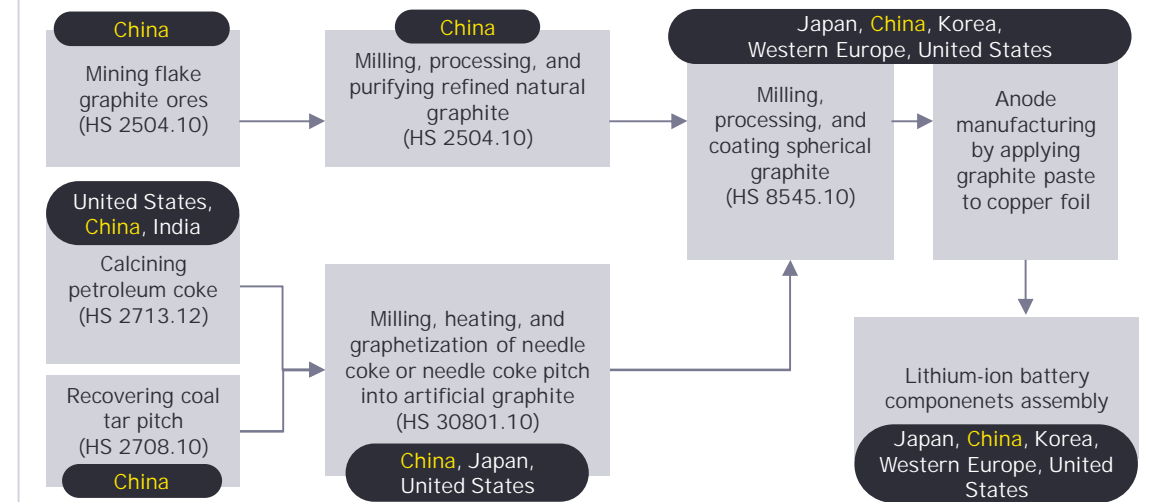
China

Mining flake graphite ores (HS 2504.10)

China

Milling, processing, and purifying refined natural graphite (HS 2504.10)

Japan, China, Korea, Western Europe, United States

Milling, processing, and coating spherical graphite (HS 8545.10)

Anode manufacturing by applying graphite paste to copper foil

United States, China, India

Calcining petroleum coke (HS 2713.12)

Recovering coal tar pitch (HS 2708.10)

China

Milling, heating, and graphetization of needle coke or needle coke pitch into artificial graphite (HS 30801.10)

China, Japan, United States

Lithium-ion battery componenets assembly

Japan, China, Korea, Western Europe, United States